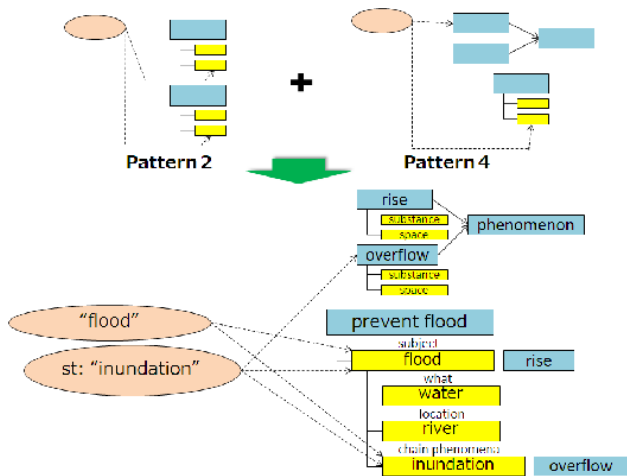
Pattern 2

+

Pattern 4

rise

substance

space

phenomenon

overflow

substance

space

"flood"

st: "inundation"

prevent flood

subject

flood

rise

what

water

location

river

chain phenomenon

inundation

overflow